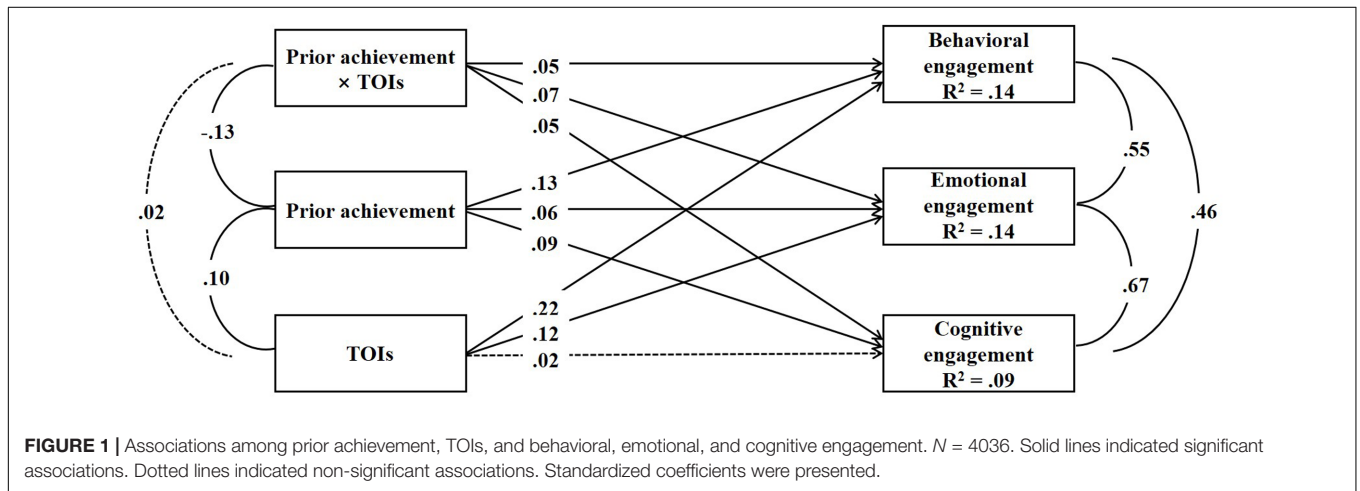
Prior achievement × TOIs

.05

.07

.05

Behavioral engagement $R^2 = .14$

-.13

.55

.02

Prior achievement

.13

.06

.09

Emotional engagement $R^2 = .14$

.46

.10

.67

TOIs

.22

.12

.02

Cognitive engagement $R^2 = .09$

**FIGURE 1 |** Associations among prior achievement, TOIs, and behavioral, emotional, and cognitive engagement. *N* = 4036. Solid lines indicated significant associations. Dotted lines indicated non-significant associations. Standardized coefficients were presented.